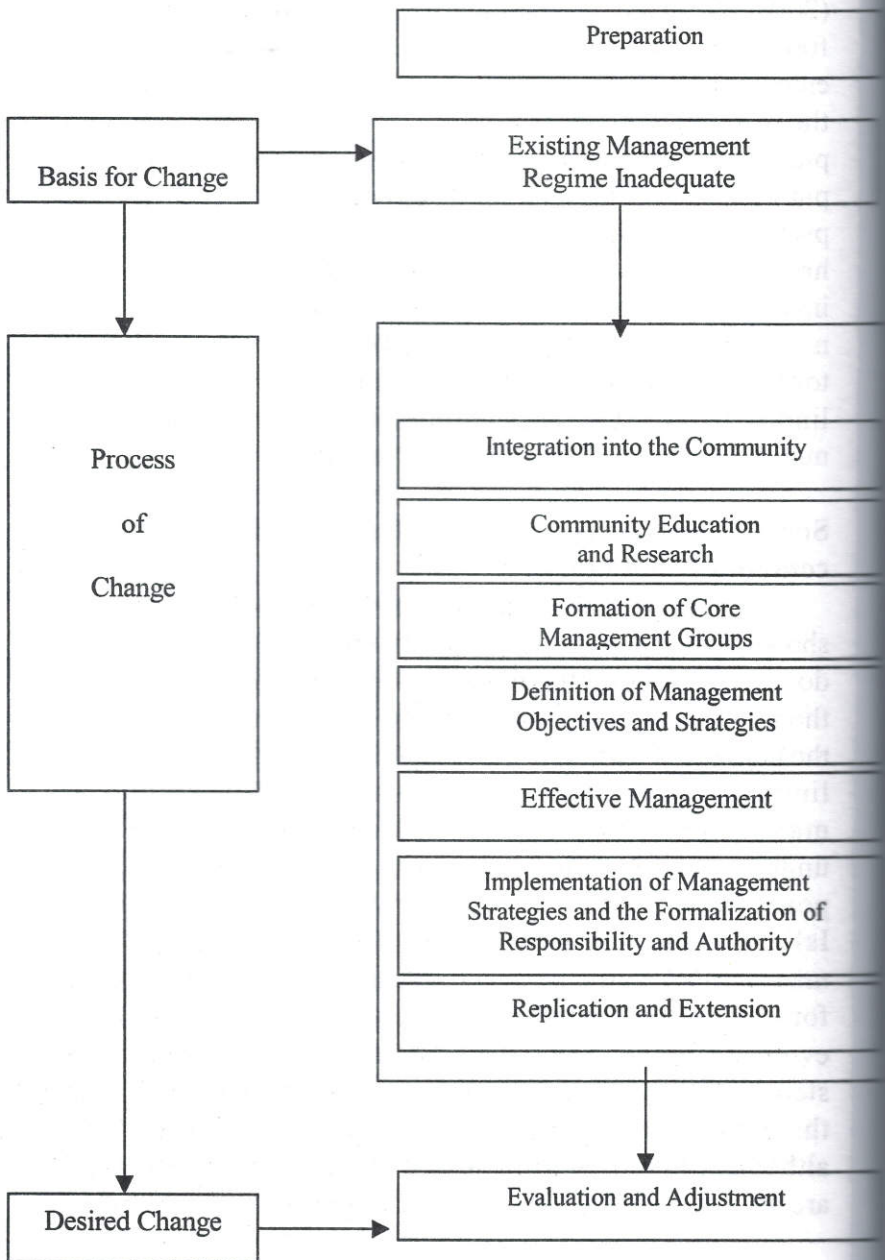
Preparation

Basis for Change

Existing Management Regime Inadequate

Process of Change

Integration into the Community

Community Education and Research

Formation of Core Management Groups

Definition of Management Objectives and Strategies

Effective Management

Implementation of Management Strategies and the Formalization of Responsibility and Authority

Replication and Extension

Desired Change

Evaluation and Adjustment